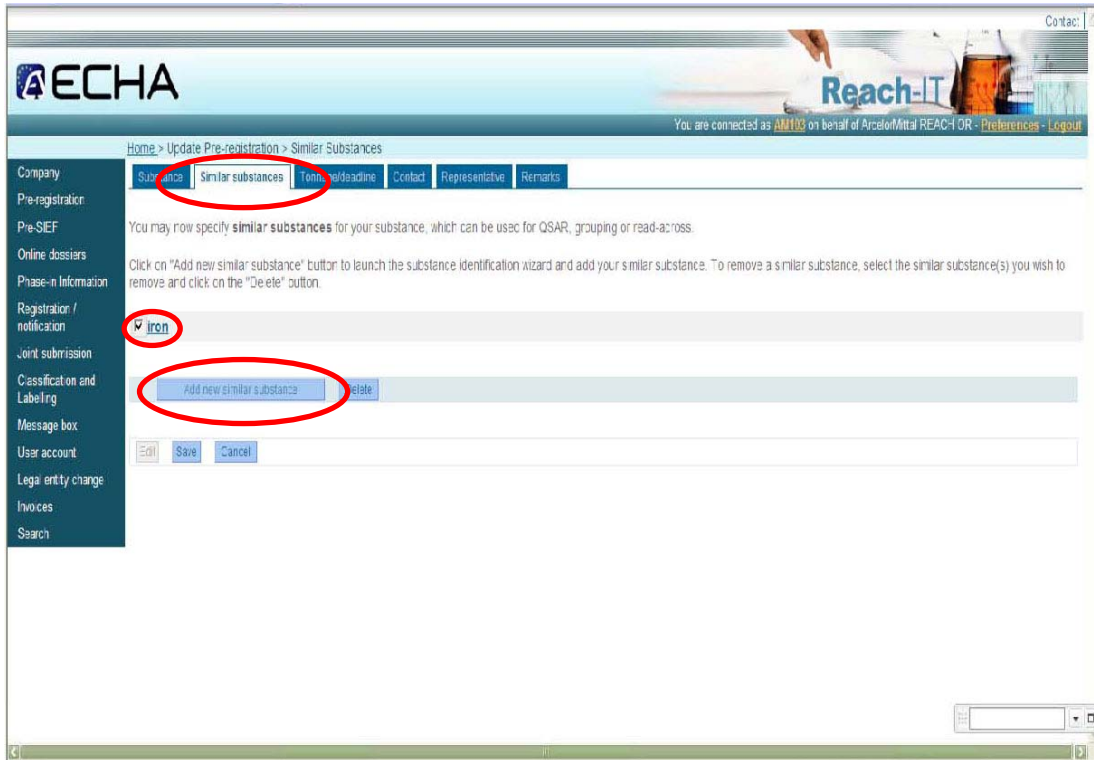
Contact

ECHA

Reach-IT

You are connected as AM103 on behalf of ArcelorMittal REACH OR - Preferences - Logout

Home > Update Pre-registration > Similar Substances

Substance | Similar substances | Tonnage/deadline | Contact | Representative | Remarks

Company
Pre-registration
Pre-SIEF
Online dossiers
Phase-in Information
Registration / notification
Joint submission
Classification and Labelling
Message box
User account
Legal entity change
Invoices
Search

You may now specify similar substances for your substance, which can be used for QSAR, grouping or read-across.

Click on "Add new similar substance" button to launch the substance identification wizard and add your similar substance. To remove a similar substance, select the similar substance(s) you wish to remove and click on the "Delete" button.

iron

Add new similar substance | Delete

Edit | Save | Cancel